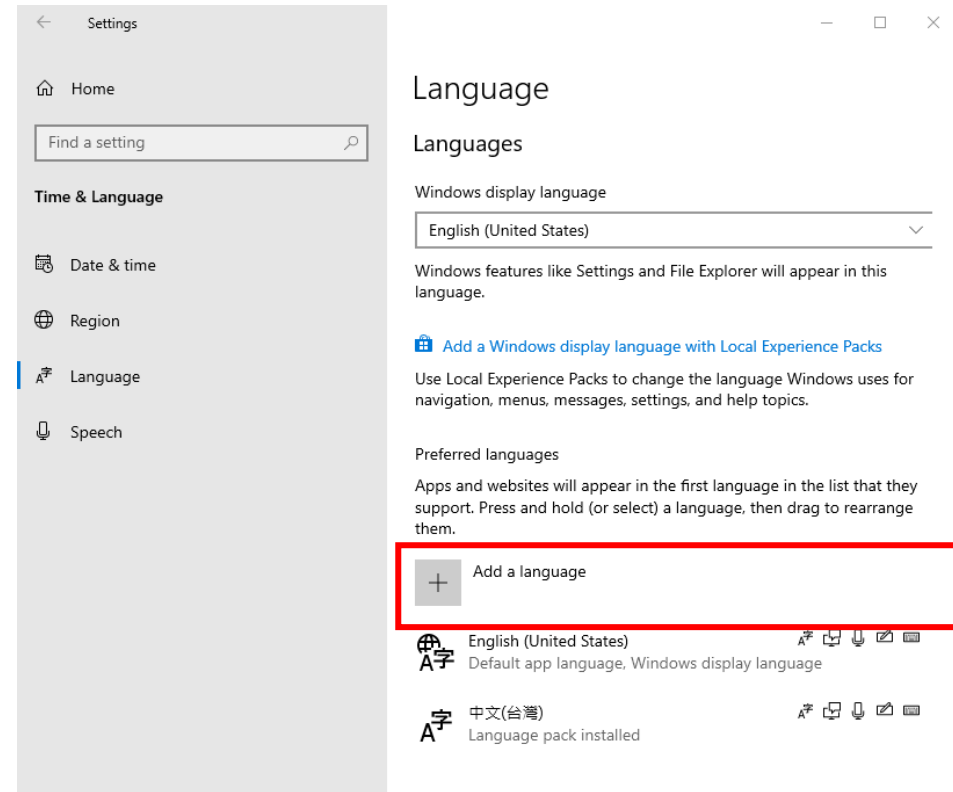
Settings

Home

Find a setting

Time & Language

Date & time

Region

Language

Speech

Language

Languages

Windows display language

English (United States)

Windows features like Settings and File Explorer will appear in this language.

Add a Windows display language with Local Experience Packs

Use Local Experience Packs to change the language Windows uses for navigation, menus, messages, settings, and help topics.

Preferred languages

Apps and websites will appear in the first language in the list that they support. Press and hold (or select) a language, then drag to rearrange them.

Add a language

English (United States)
Default app language, Windows display language

中文(台灣)
Language pack installed